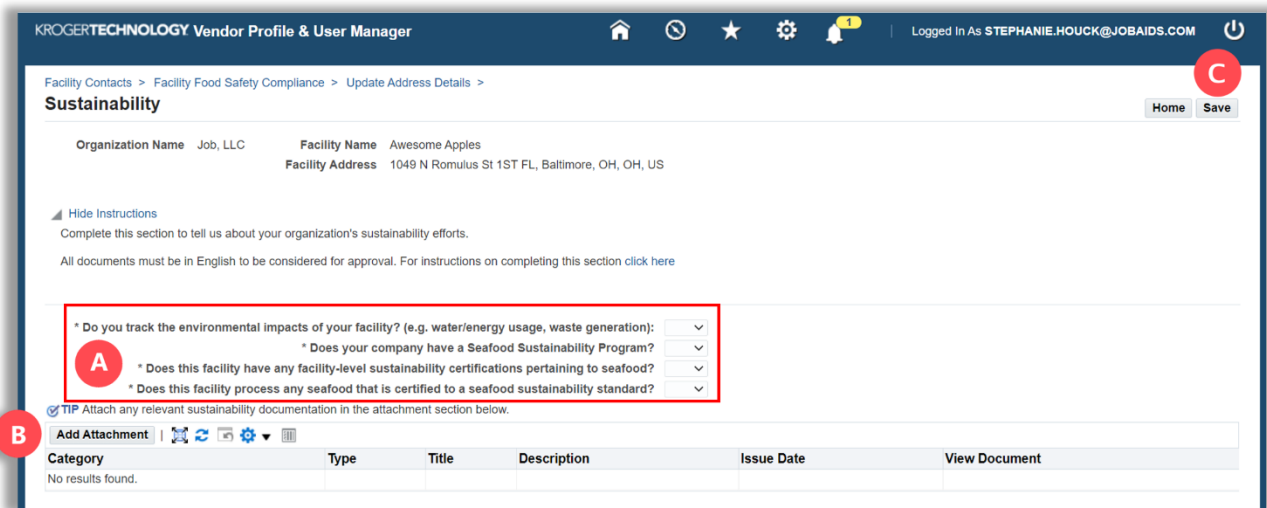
KROGERTECHNOLOGY Vendor Profile & User Manager

1

Logged In As STEPHANIE.HOUCK@JOBAIDS.COM

Facility Contacts > Facility Food Safety Compliance > Update Address Details >

Sustainability

C

Home Save

Organization Name Job, LLC

Facility Name Awesome Apples

Facility Address 1049 N Romulus St 1ST FL, Baltimore, OH, OH, US

Hide Instructions

Complete this section to tell us about your organization's sustainability efforts.

All documents must be in English to be considered for approval. For instructions on completing this section click here

* Do you track the environmental impacts of your facility? (e.g. water/energy usage, waste generation):

* Does your company have a Seafood Sustainability Program?

* Does this facility have any facility-level sustainability certifications pertaining to seafood?

* Does this facility process any seafood that is certified to a seafood sustainability standard?

A

TIP Attach any relevant sustainability documentation in the attachment section below.

B

Add Attachment

| Category | Type | Title | Description | Issue Date | View Document |
|---|---|---|---|---|---|
| No results found. | | | | | |